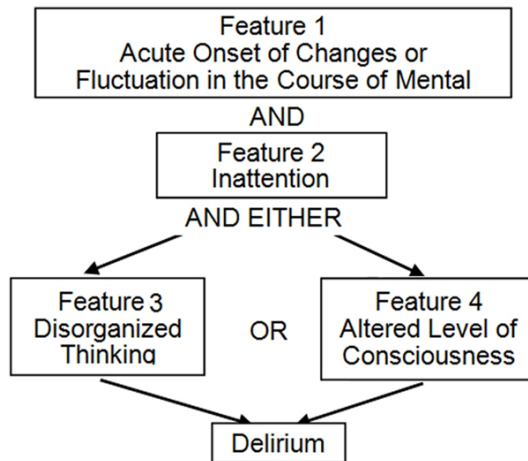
Feature 1
Acute Onset of Changes or Fluctuation in the Course of Mental

AND

Feature 2
Inattention

AND EITHER

Feature 3
Disorganized Thinking

OR

Feature 4
Altered Level of Consciousness

Delirium